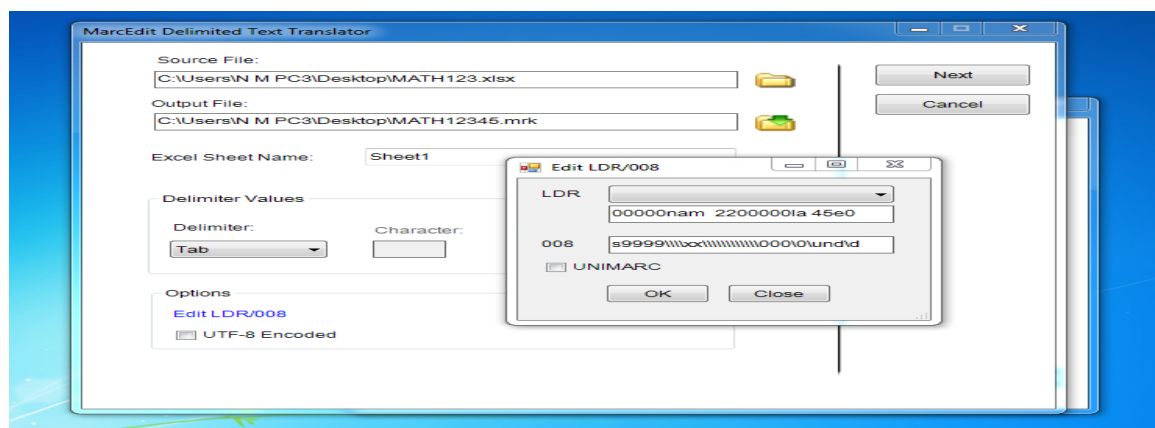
MarcEdit Delimited Text Translator

Source File:
C:\Users\N M PC3\Desktop\MATH123.xlsx

Output File:
C:\Users\N M PC3\Desktop\MATH12345.mrk

Next
Cancel

Excel Sheet Name: Sheet1

Delimiter Values
Delimiter:
Tab
Character:

Options
Edit LDR/008
UTF-8 Encoded

Edit LDR/008
LDR
00000nam 2200000Ia 45e0
008
s9999\\\\xx\\\\\\\\\\\\000\0\und\d
UNIMARC
OK
Close